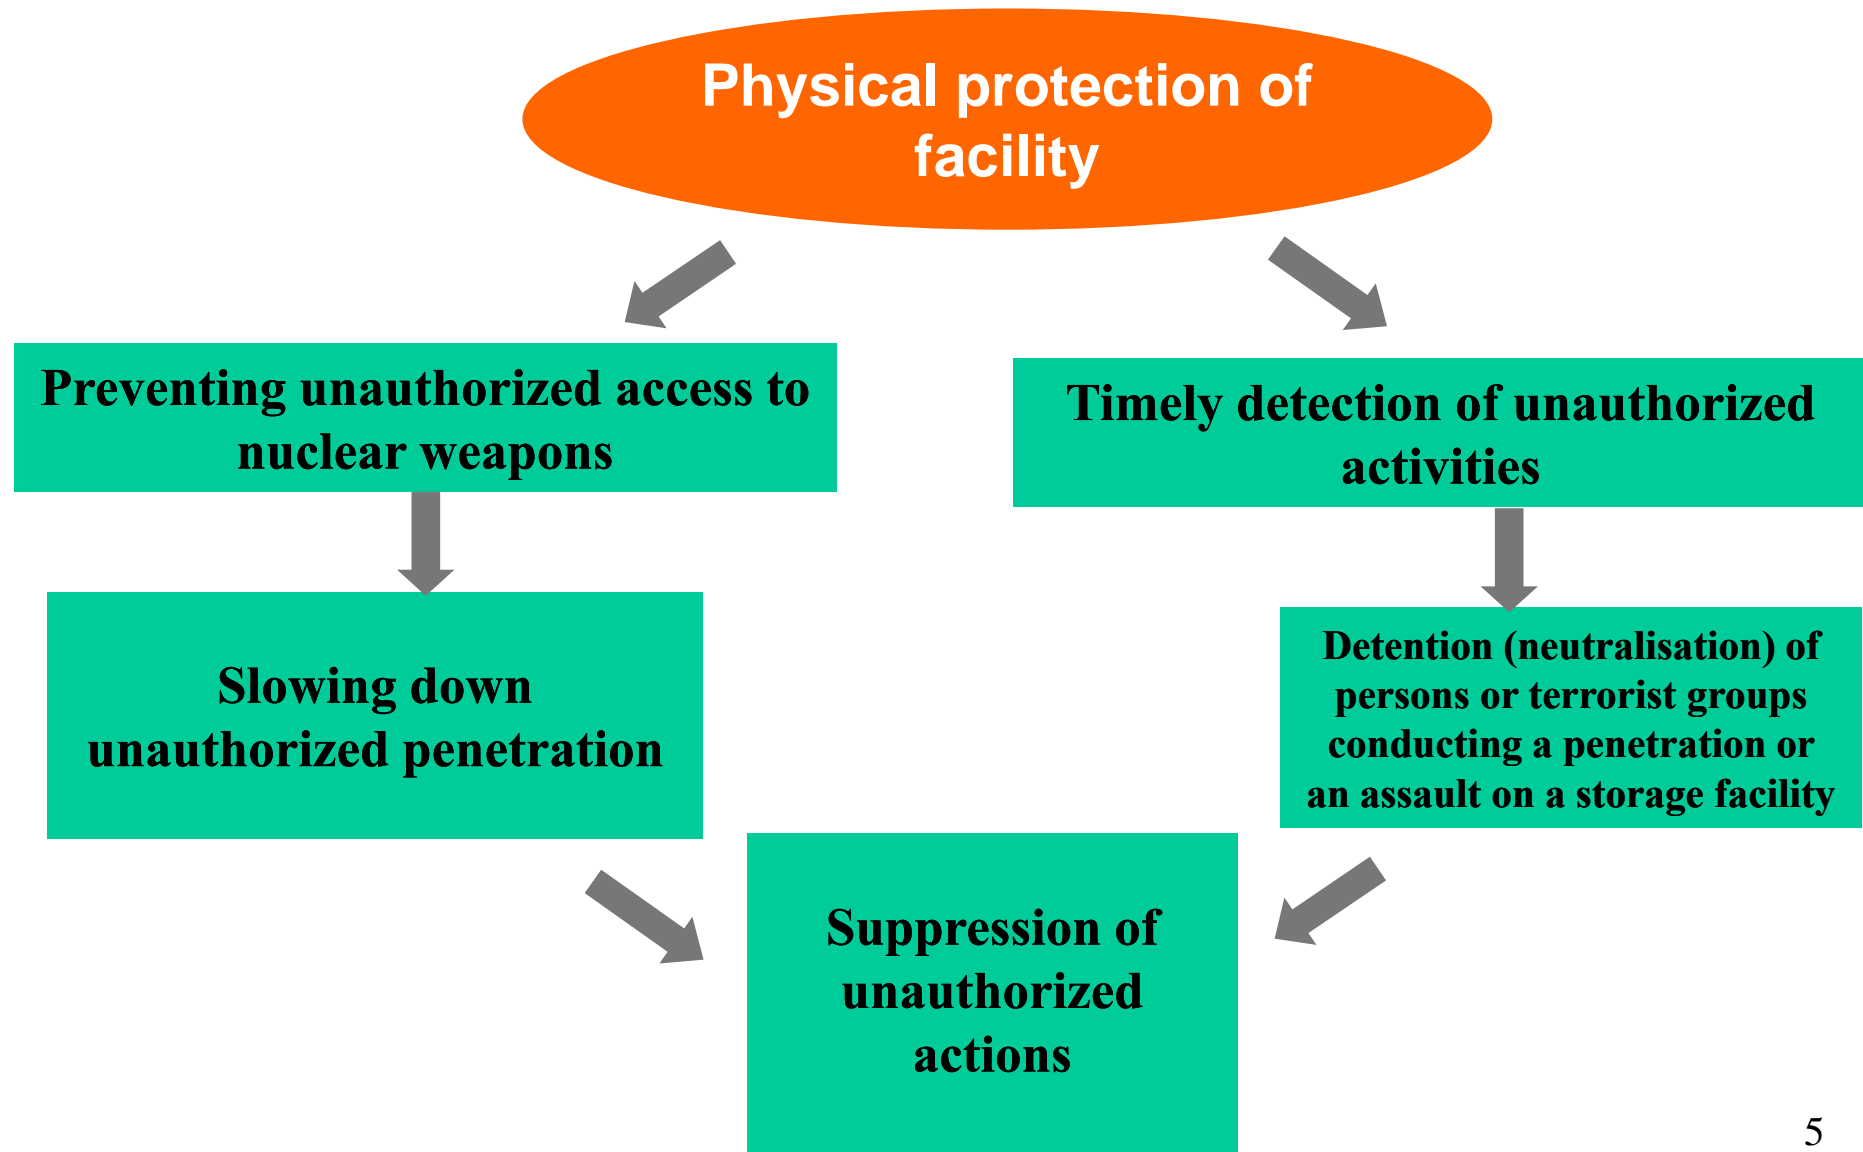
Physical protection of facility

Preventing unauthorized access to nuclear weapons

Timely detection of unauthorized activities

Slowing down unauthorized penetration

Detention (neutralisation) of persons or terrorist groups conducting a penetration or an assault on a storage facility

Suppression of unauthorized actions

5